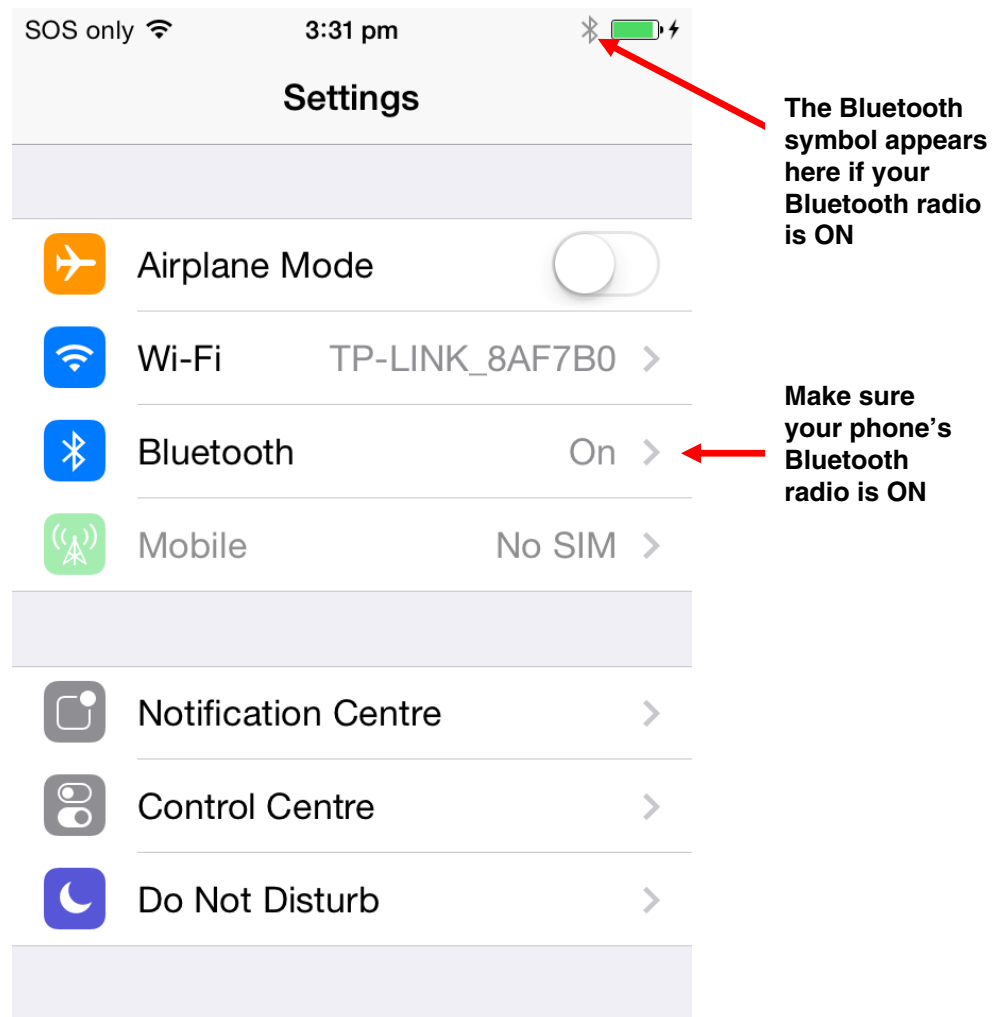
SOS only 3:31 pm

Settings

The Bluetooth symbol appears here if your Bluetooth radio is ON

Airplane Mode

Wi-Fi TP-LINK_8AF7B0

Bluetooth On

Make sure your phone's Bluetooth radio is ON

Mobile No SIM

Notification Centre

Control Centre

Do Not Disturb